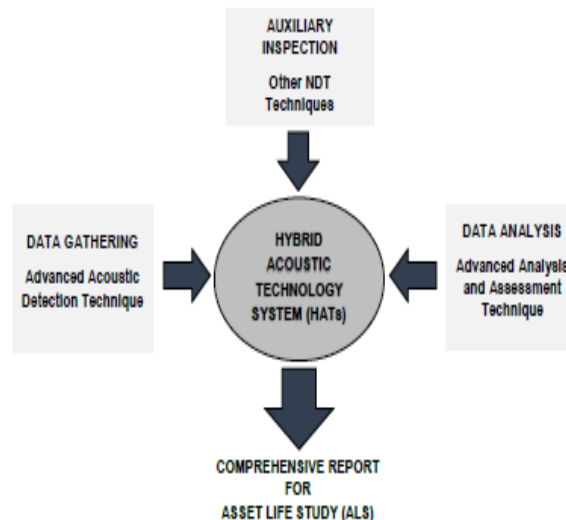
AUXILIARY INSPECTION

Other NDT Techniques

DATA GATHERING

Advanced Acoustic Detection Technique

HYBRID ACOUSTIC TECHNOLOGY SYSTEM (HATs)

DATA ANALYSIS

Advanced Analysis and Assessment Technique

COMPREHENSIVE REPORT FOR ASSET LIFE STUDY (ALS)